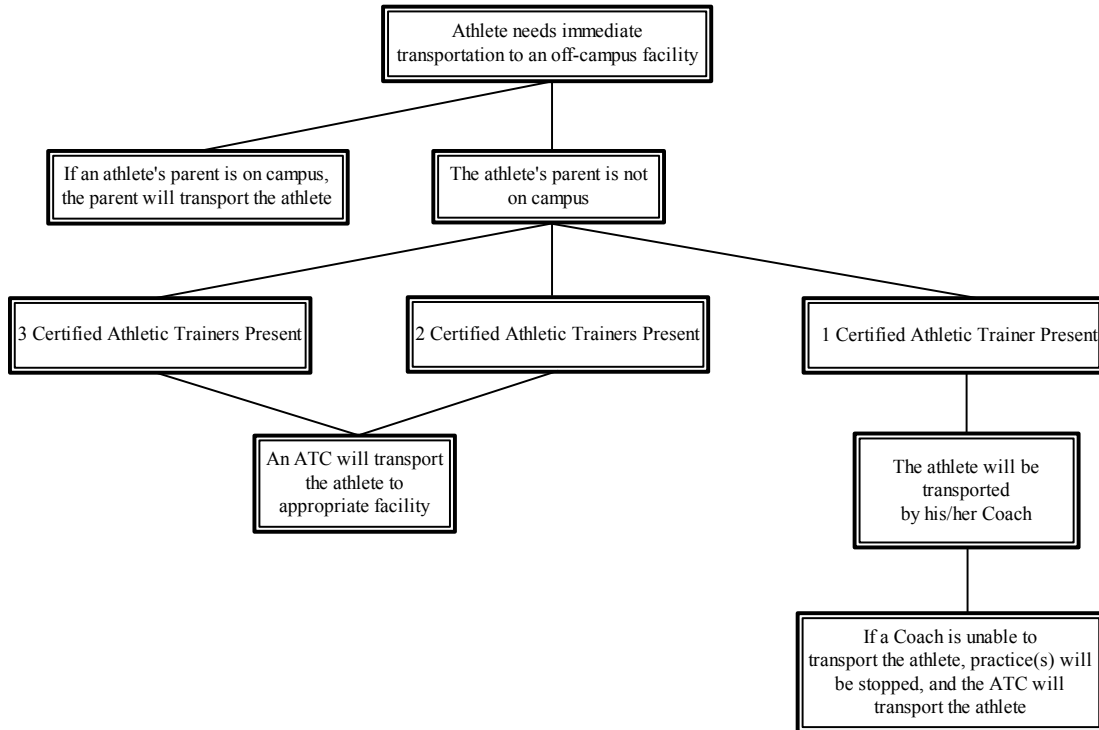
Athlete needs immediate transportation to an off-campus facility

If an athlete's parent is on campus, the parent will transport the athlete

The athlete's parent is not on campus

3 Certified Athletic Trainers Present

2 Certified Athletic Trainers Present

1 Certified Athletic Trainer Present

An ATC will transport the athlete to appropriate facility

The athlete will be transported by his/her Coach

If a Coach is unable to transport the athlete, practice(s) will be stopped, and the ATC will transport the athlete